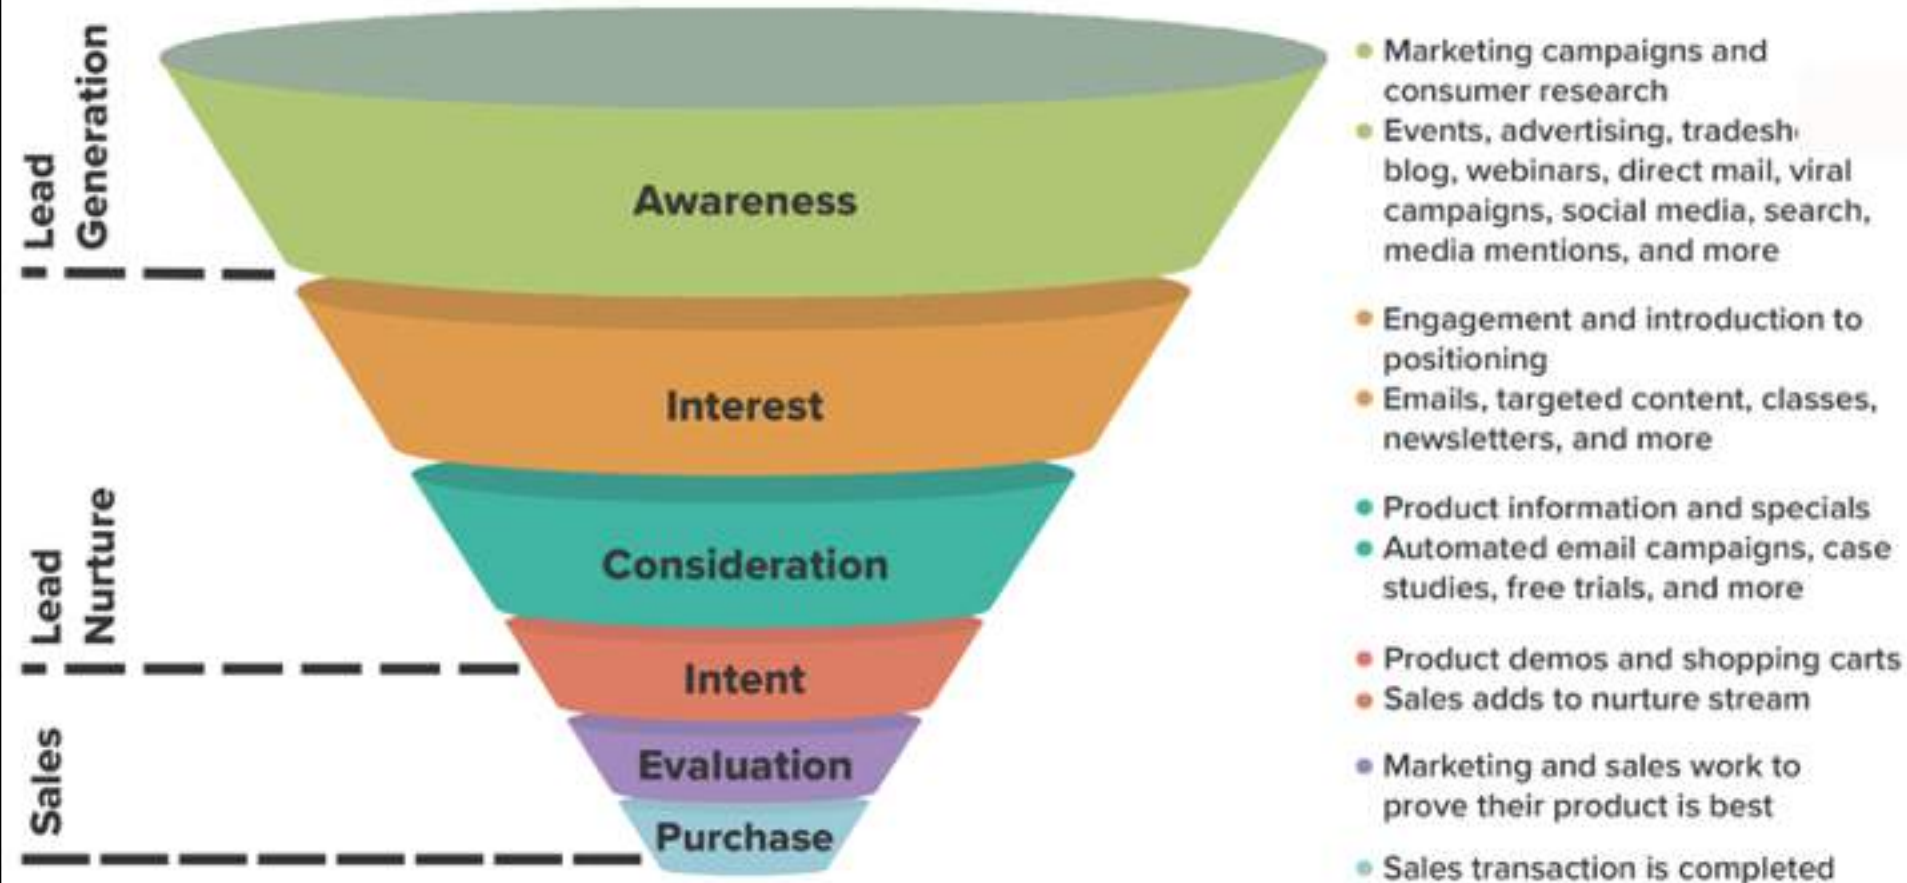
Lead Generation

Lead Nurture

Sales

Awareness

Interest

Consideration

Intent

Evaluation

Purchase

- Marketing campaigns and consumer research
- Events, advertising, tradesh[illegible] blog, webinars, direct mail, viral campaigns, social media, search, media mentions, and more

- Engagement and introduction to positioning
- Emails, targeted content, classes, newsletters, and more

- Product information and specials
- Automated email campaigns, case studies, free trials, and more

- Product demos and shopping carts
- Sales adds to nurture stream

- Marketing and sales work to prove their product is best

- Sales transaction is completed